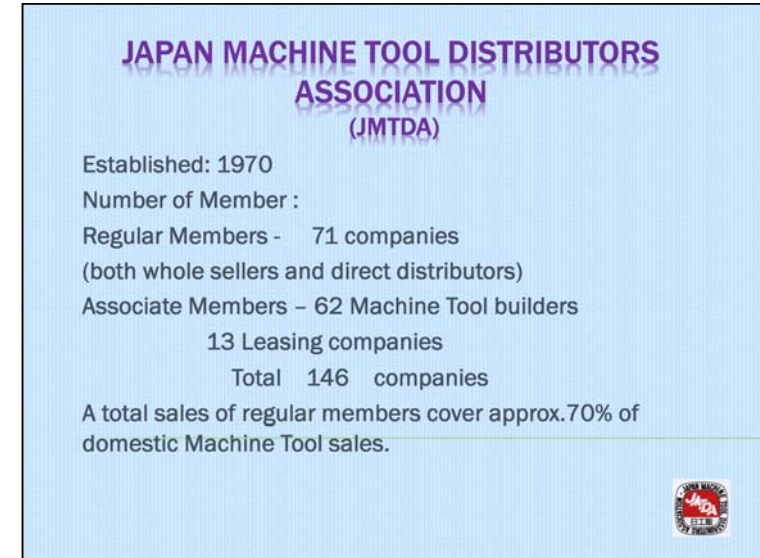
JAPAN MACHINE TOOL DISTRIBUTORS ASSOCIATION
(JMTDA)

Established: 1970
Number of Member :
Regular Members - 71 companies
(both whole sellers and direct distributors)
Associate Members – 62 Machine Tool builders
13 Leasing companies
Total 146 companies
A total sales of regular members cover approx.70% of domestic Machine Tool sales.

JMTDA